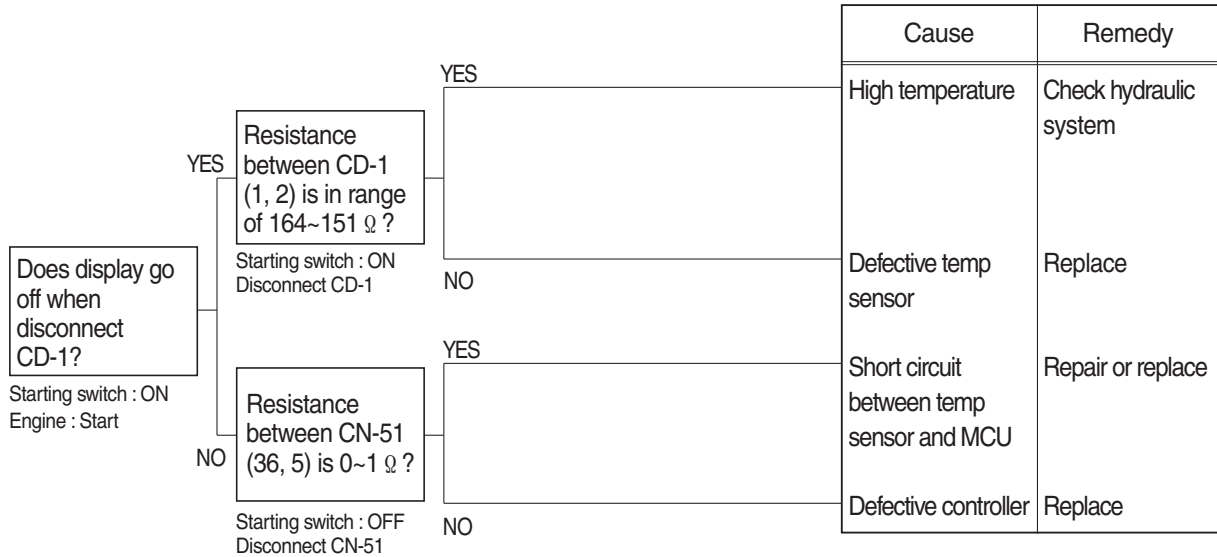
Does display go off when disconnect CD-1?

Starting switch : ON
Engine : Start

YES

Resistance between CD-1 (1, 2) is in range of 164~151 Ω ?

Starting switch : ON
Disconnect CD-1

YES

NO

NO

Resistance between CN-51 (36, 5) is 0~1 Ω ?

Starting switch : OFF
Disconnect CN-51

YES

NO

| Cause | Remedy |
|---|---|
| High temperature | Check hydraulic system |
| Defective temp sensor | Replace |
| Short circuit between temp sensor and MCU | Repair or replace |
| Defective controller | Replace |